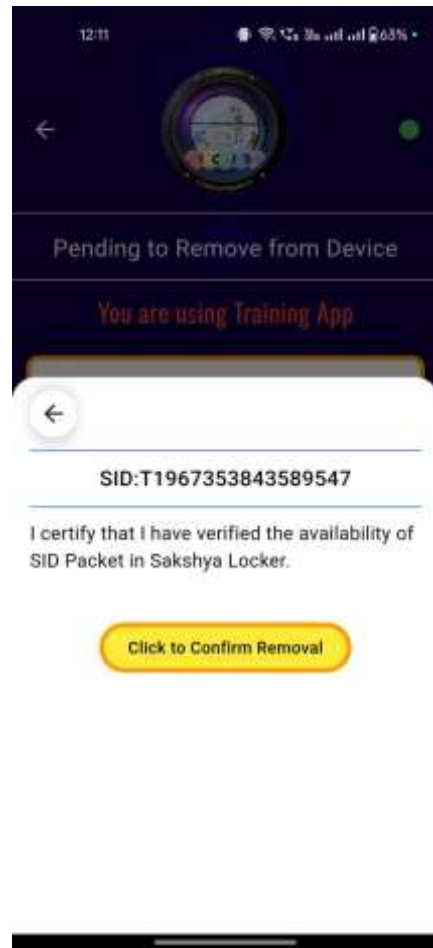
12:11

65%

Pending to Remove from Device

You are using Training App

SID:T1967353843589547

I certify that I have verified the availability of SID Packet in Sakshya Locker.

Click to Confirm Removal